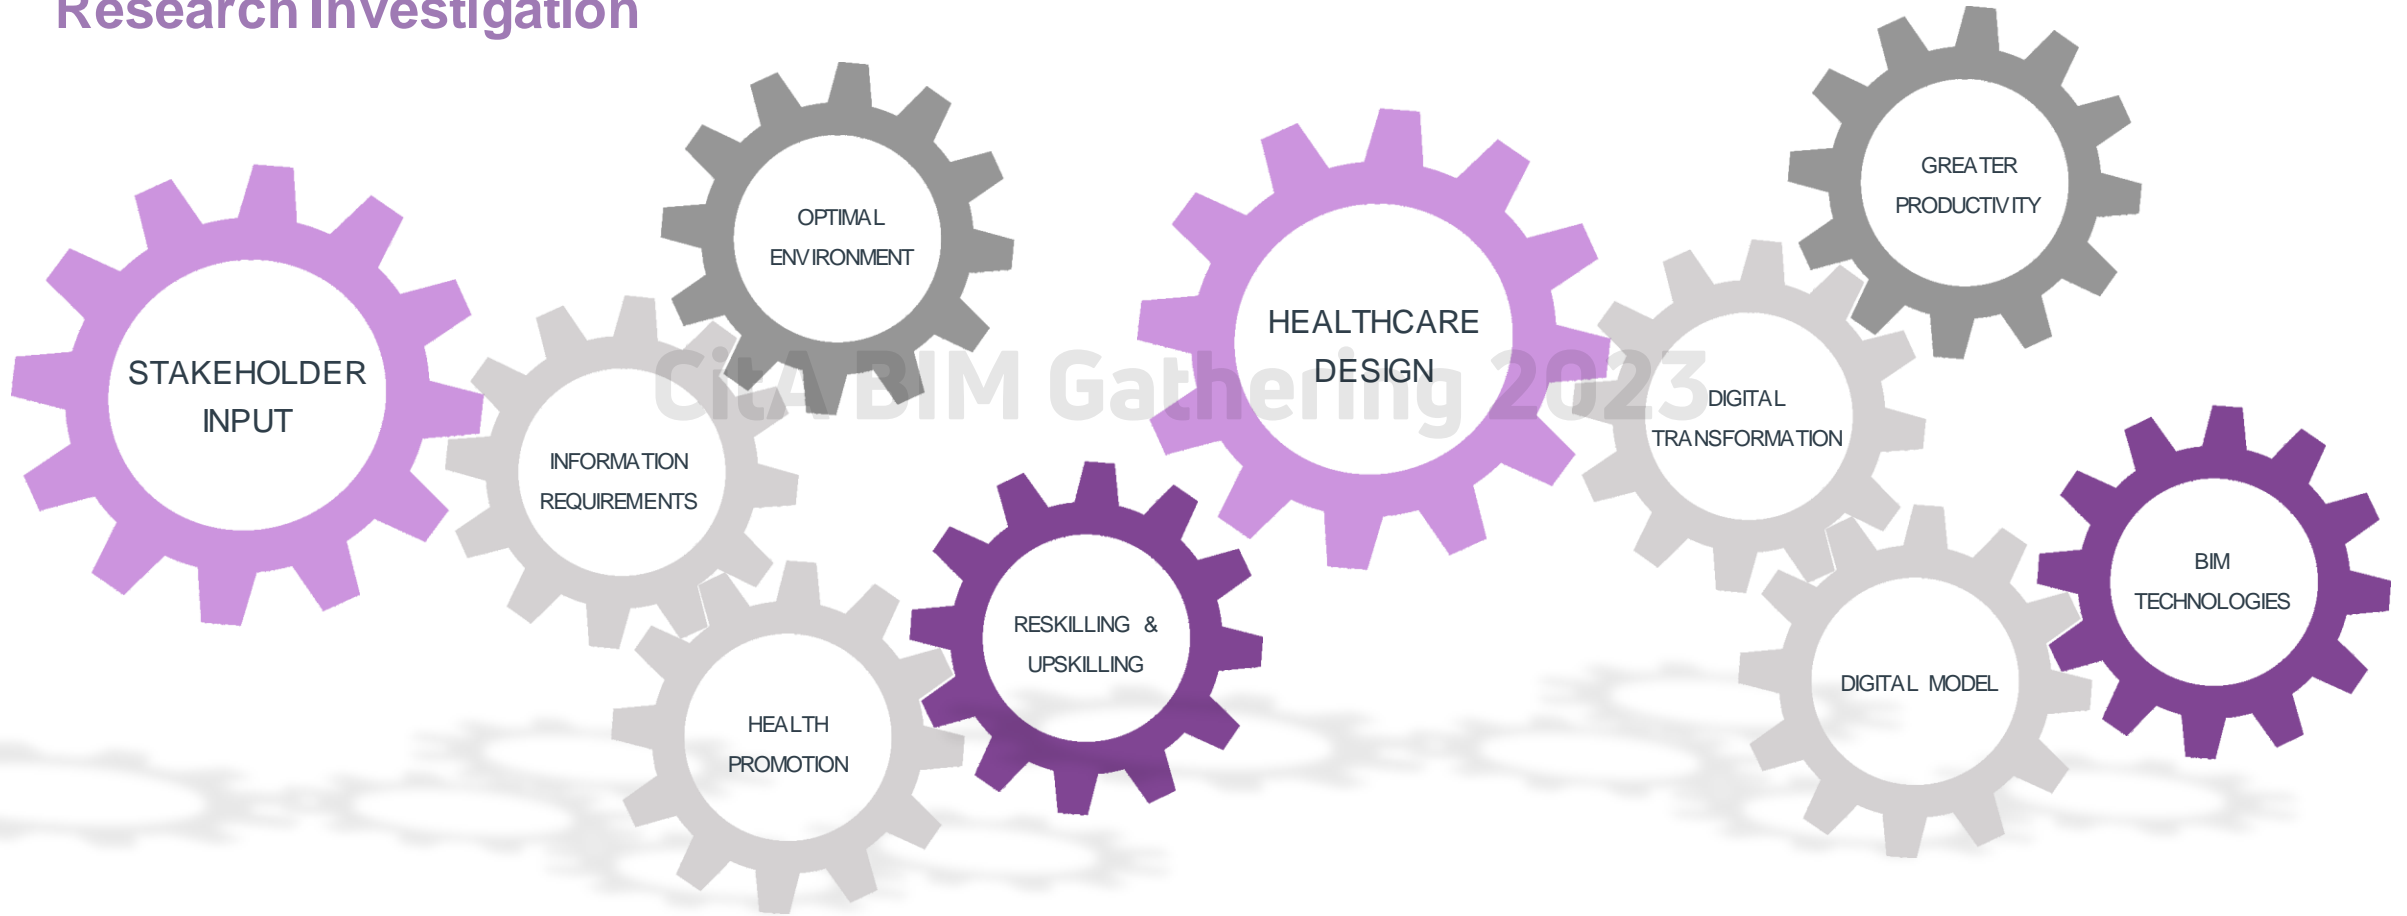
Research Investigation

STAKEHOLDER INPUT

OPTIMAL ENVIRONMENT

INFORMATION REQUIREMENTS

HEALTH PROMOTION

RESKILLING & UPSKILLING

HEALTHCARE DESIGN

CitA BIM Gathering 2023

GREATER PRODUCTIVITY

DIGITAL TRANSFORMATION

BIM TECHNOLOGIES

DIGITAL MODEL